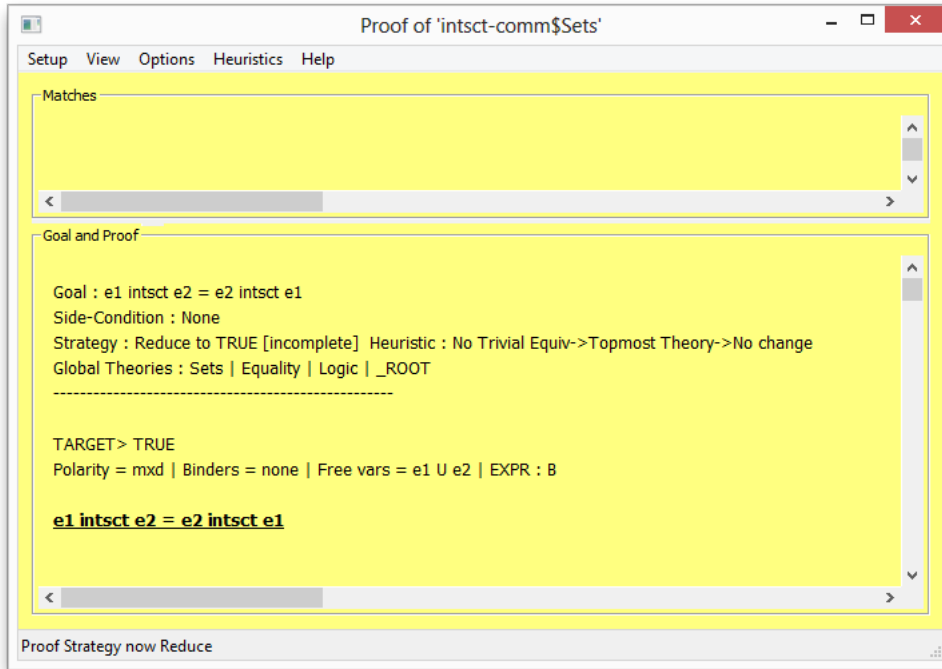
Proof of 'intsct-comm$Sets'

Setup View Options Heuristics Help

Matches

Goal and Proof

Goal : e1 intsct e2 = e2 intsct e1
Side-Condition : None
Strategy : Reduce to TRUE [incomplete] Heuristic : No Trivial Equiv->Topmost Theory->No change
Global Theories : Sets | Equality | Logic | _ROOT
--------------------------------------------------

TARGET> TRUE
Polarity = mxd | Binders = none | Free vars = e1 U e2 | EXPR : B

**e1 intsct e2 = e2 intsct e1**

Proof Strategy now Reduce